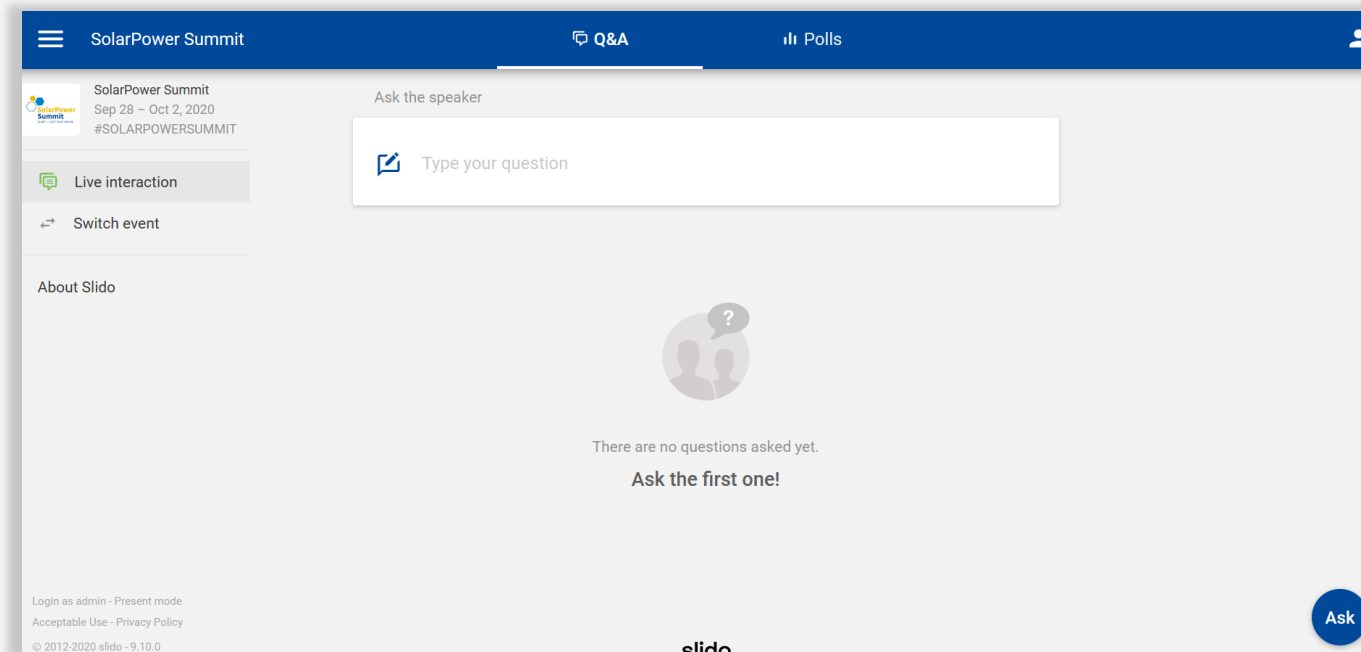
SolarPower Summit

Q&A

Polls

SolarPower Summit

SolarPower Summit
Sep 28 – Oct 2, 2020
#SOLARPOWERSUMMIT

Live interaction

Switch event

About Slido

Ask the speaker

Type your question

?

There are no questions asked yet.

Ask the first one!

Login as admin - Present mode
Acceptable Use - Privacy Policy
© 2012-2020 slido - 9.10.0

slido

Ask